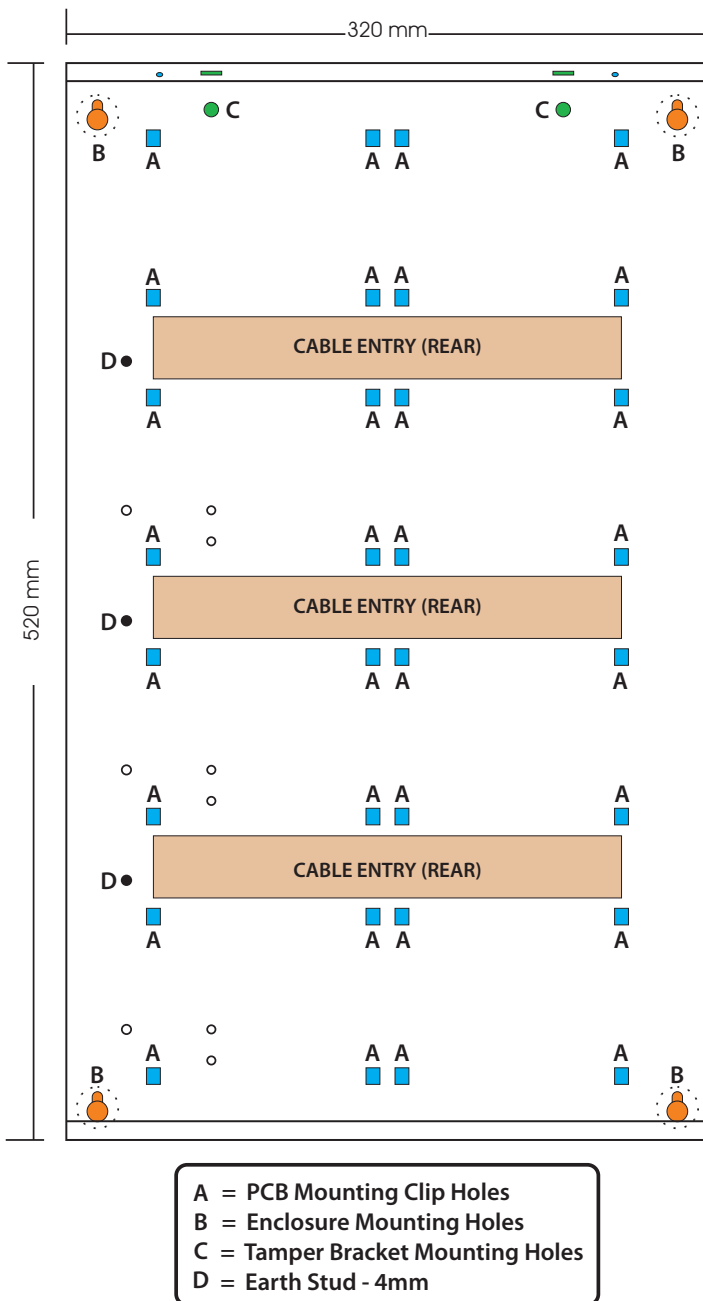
320 mm

520 mm

B C C B
A A A A

A A A A
D CABLE ENTRY (REAR)
A A A A

A A A A
D CABLE ENTRY (REAR)
A A A A

A A A A
D CABLE ENTRY (REAR)
A A A A

A A A A
B B

A = PCB Mounting Clip Holes
B = Enclosure Mounting Holes
C = Tamper Bracket Mounting Holes
D = Earth Stud - 4mm